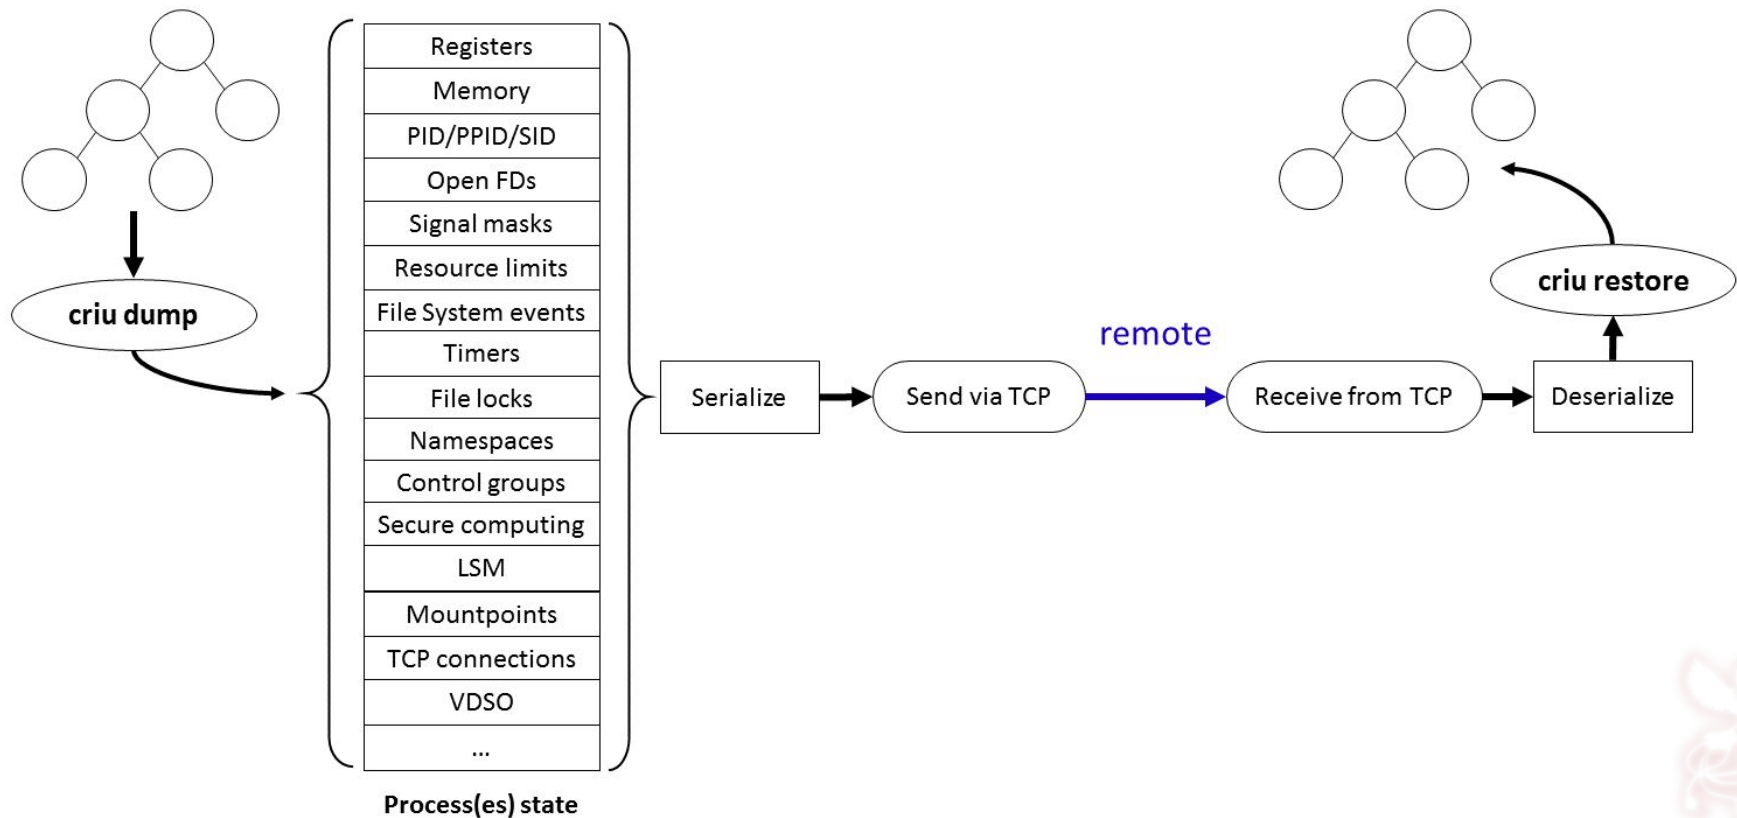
criu dump

| Registers |
|---|
| Memory |
| PID/PPID/SID |
| Open FDs |
| Signal masks |
| Resource limits |
| File System events |
| Timers |
| File locks |
| Namespaces |
| Control groups |
| Secure computing |
| LSM |
| Mountpoints |
| TCP connections |
| VDSO |
| ... |

Process(es) state

Serialize

Send via TCP

remote

Receive from TCP

Deserialize

criu restore